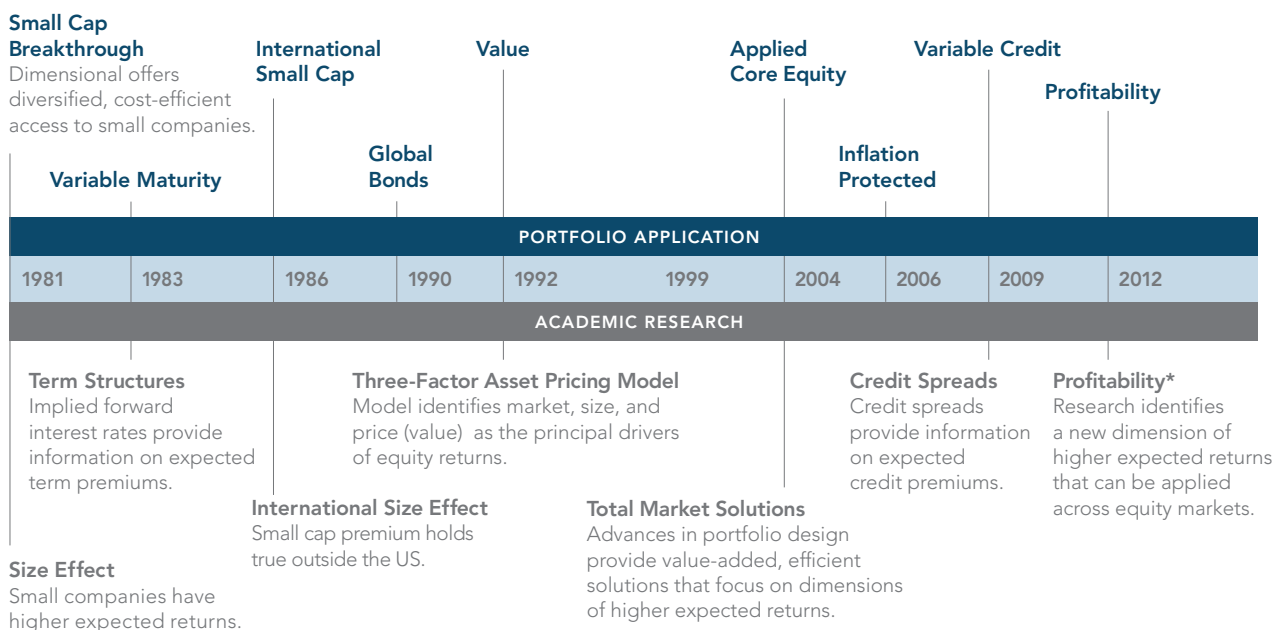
Small Cap Breakthrough
Dimensional offers diversified, cost-efficient access to small companies.

International Small Cap

Value

Applied Core Equity

Variable Credit

Profitability

Variable Maturity

Global Bonds

Inflation Protected

PORTFOLIO APPLICATION

| 1981 | 1983 | 1986 | 1990 | 1992 | 1999 | 2004 | 2006 | 2009 | 2012 |
|---|---|---|---|---|---|---|---|---|---|

ACADEMIC RESEARCH

Term Structures
Implied forward interest rates provide information on expected term premiums.

Three-Factor Asset Pricing Model
Model identifies market, size, and price (value) as the principal drivers of equity returns.

Credit Spreads
Credit spreads provide information on expected credit premiums.

Profitability*
Research identifies a new dimension of higher expected returns that can be applied across equity markets.

International Size Effect
Small cap premium holds true outside the US.

Total Market Solutions
Advances in portfolio design provide value-added, efficient solutions that focus on dimensions of higher expected returns.

Size Effect
Small companies have higher expected returns.